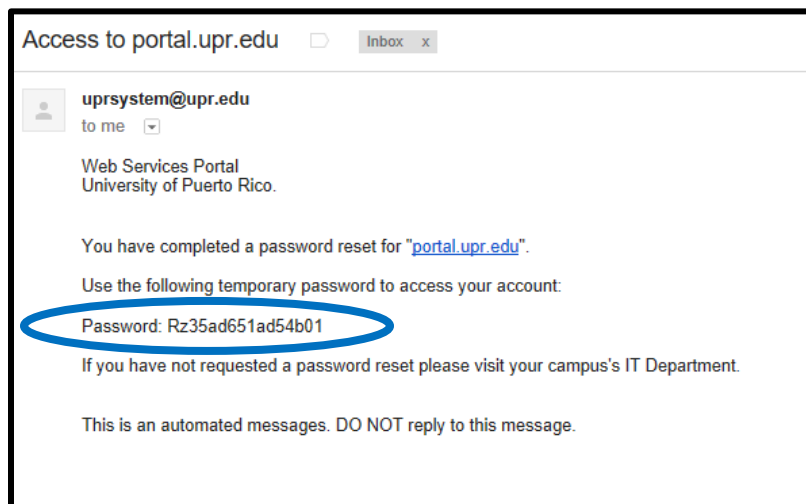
Access to portal.upr.edu

Inbox x

uprsystem@upr.edu
to me

Web Services Portal
University of Puerto Rico.

You have completed a password reset for "portal.upr.edu".

Use the following temporary password to access your account:

Password: Rz35ad651ad54b01

If you have not requested a password reset please visit your campus's IT Department.

This is an automated messages. DO NOT reply to this message.